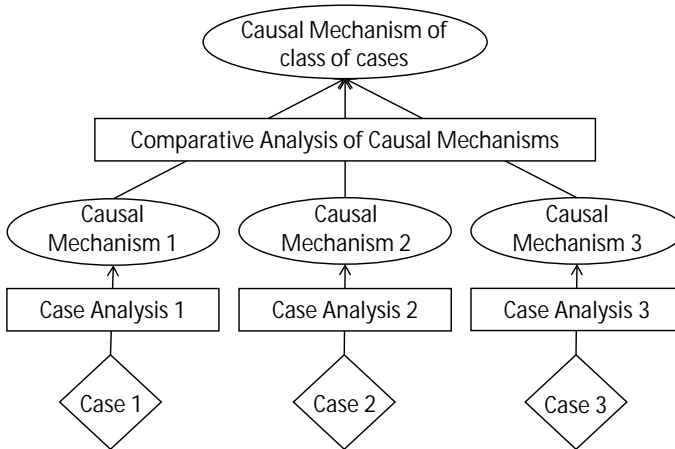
Causal Mechanism of class of cases

Comparative Analysis of Causal Mechanisms

Causal Mechanism 1

Causal Mechanism 2

Causal Mechanism 3

Case Analysis 1

Case Analysis 2

Case Analysis 3

Case 1

Case 2

Case 3